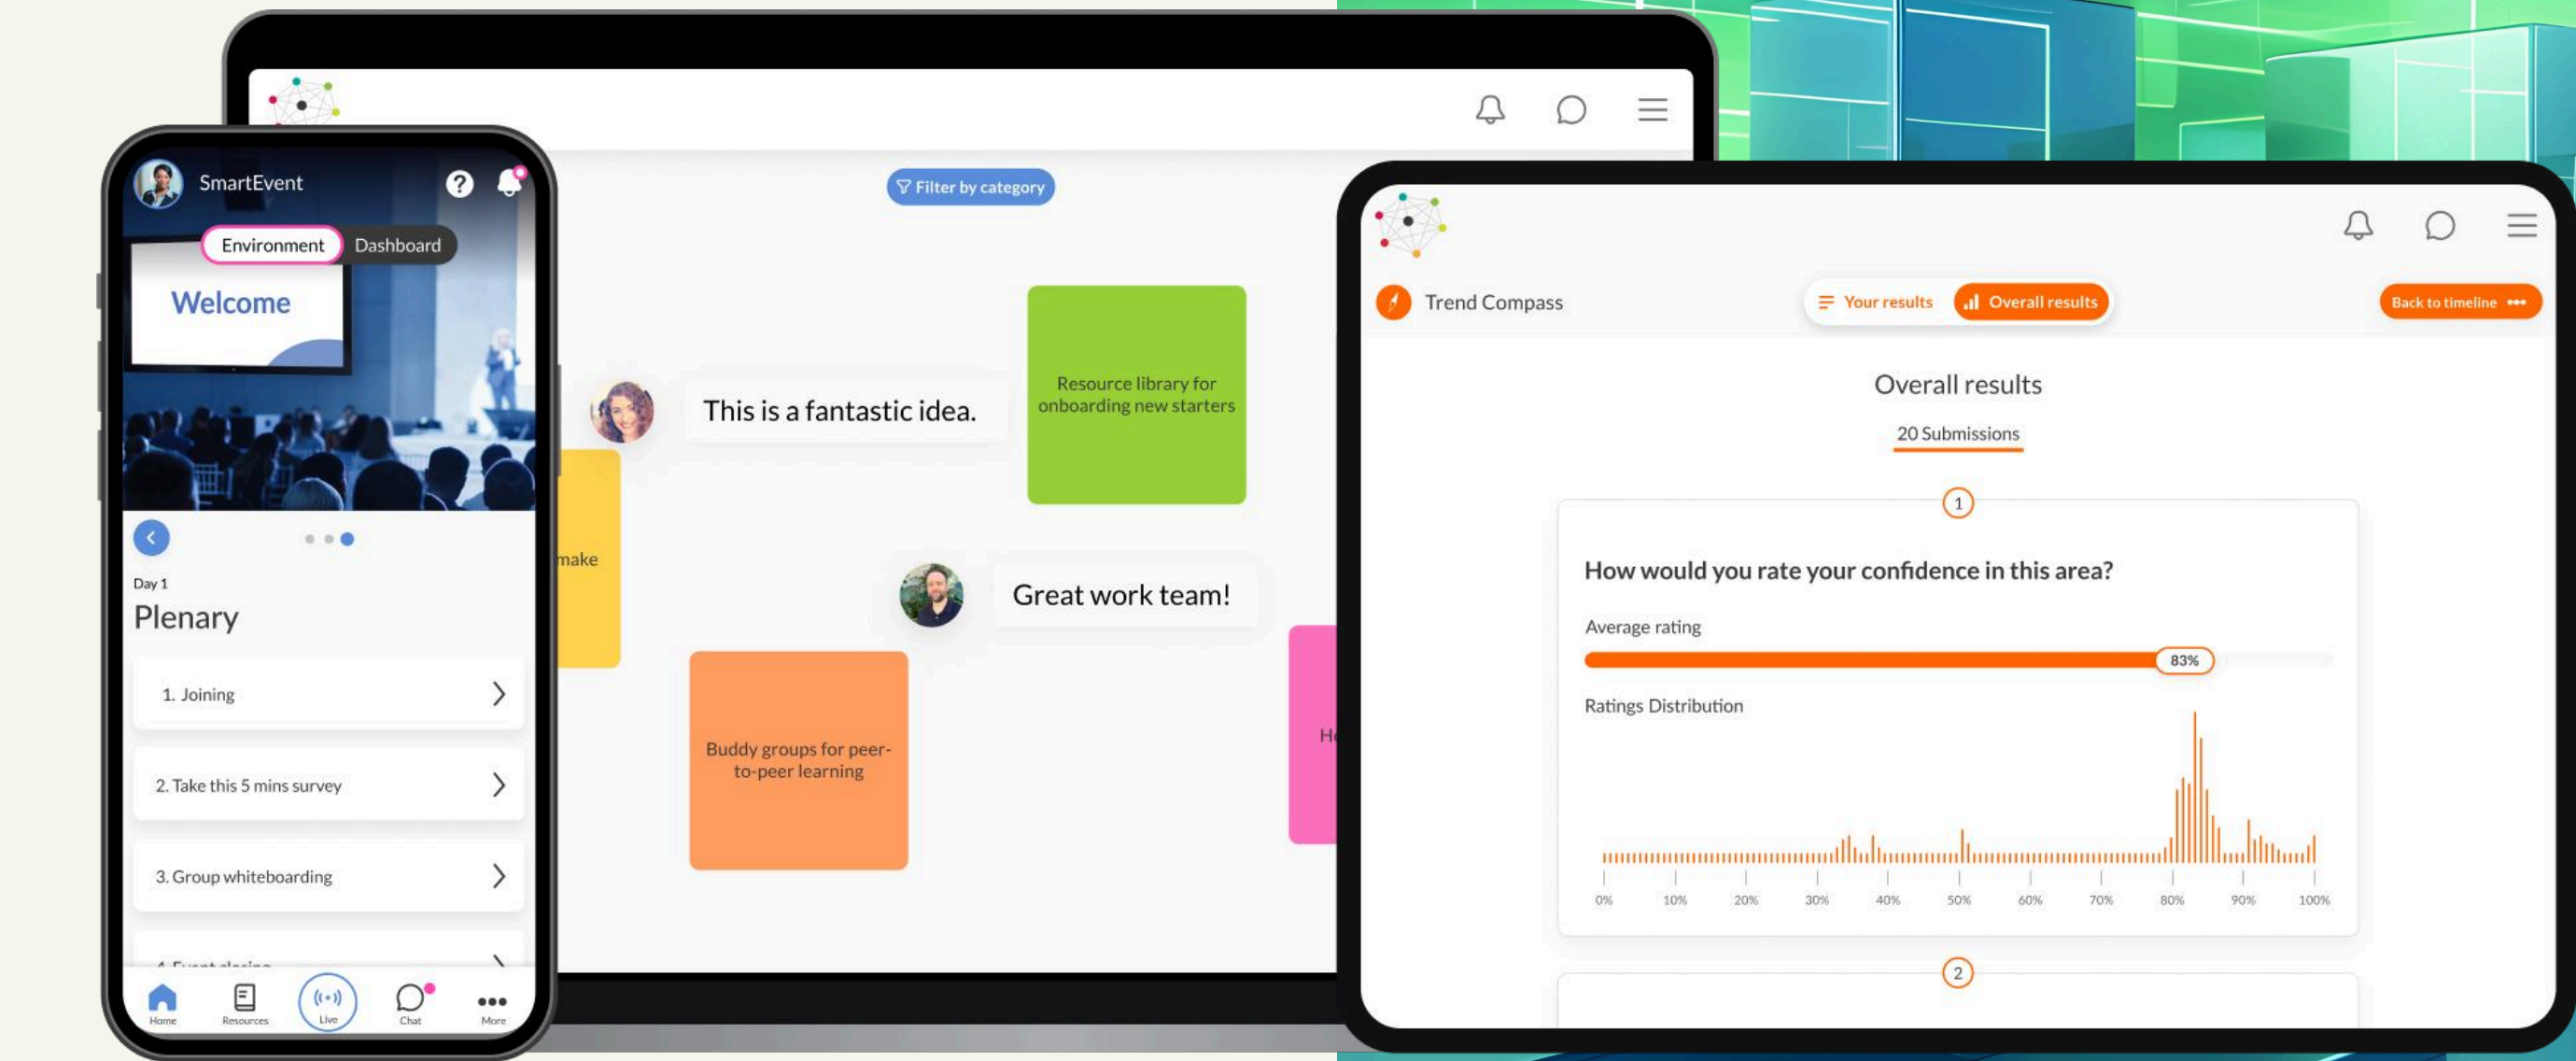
SmartEvent

Environment Dashboard

Welcome

Day 1

Plenary

1. Joining

2. Take this 5 mins survey

3. Group whiteboarding

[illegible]

Home Resources Live Chat More

Filter by category

This is a fantastic idea.

Resource library for onboarding new starters

make

Great work team!

Buddy groups for peer-to-peer learning

H

Trend Compass

Your results Overall results

Back to timeline

Overall results

20 Submissions

1

How would you rate your confidence in this area?

Average rating

83%

Ratings Distribution

0% 10% 20% 30% 40% 50% 60% 70% 80% 90% 100%

2